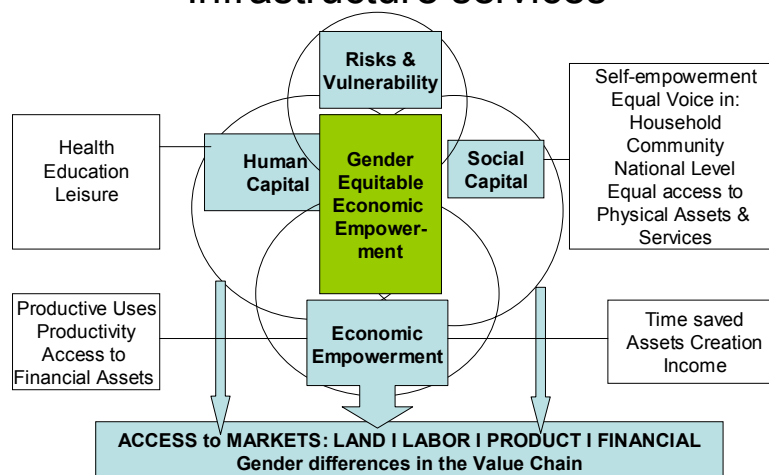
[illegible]

Risks & Vulnerability

Self-empowerment
Equal Voice in:
Household
Community
National Level
Equal access to
Physical Assets &
Services

Health
Education
Leisure

Human Capital

Gender Equitable Economic Empowerment

Social Capital

Productive Uses
Productivity
Access to
Financial Assets

Economic Empowerment

Time saved
Assets Creation
Income

ACCESS to MARKETS: LAND I LABOR I PRODUCT I FINANCIAL
Gender differences in the Value Chain